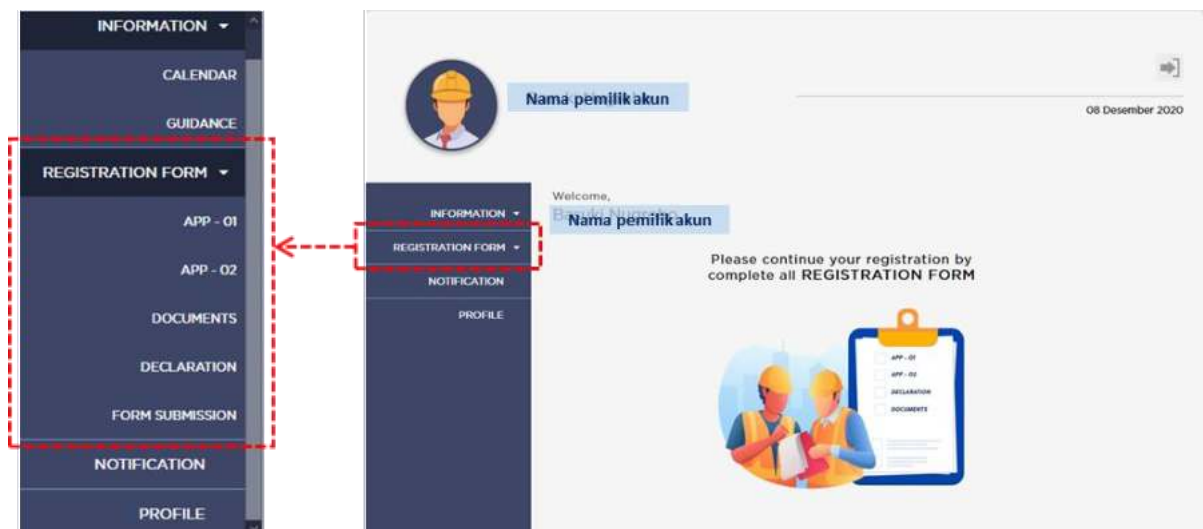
INFORMATION ▾
CALENDAR
GUIDANCE
REGISTRATION FORM ▾
APP - 01
APP - 02
DOCUMENTS
DECLARATION
FORM SUBMISSION
NOTIFICATION
PROFILE

Nama pemilik akun
08 Desember 2020

INFORMATION ▾
REGISTRATION FORM ▾
NOTIFICATION
PROFILE

Welcome,
Nama pemilik akun

Please continue your registration by complete all REGISTRATION FORM

APP - 01
APP - 02
DECLARATION
DOCUMENTS